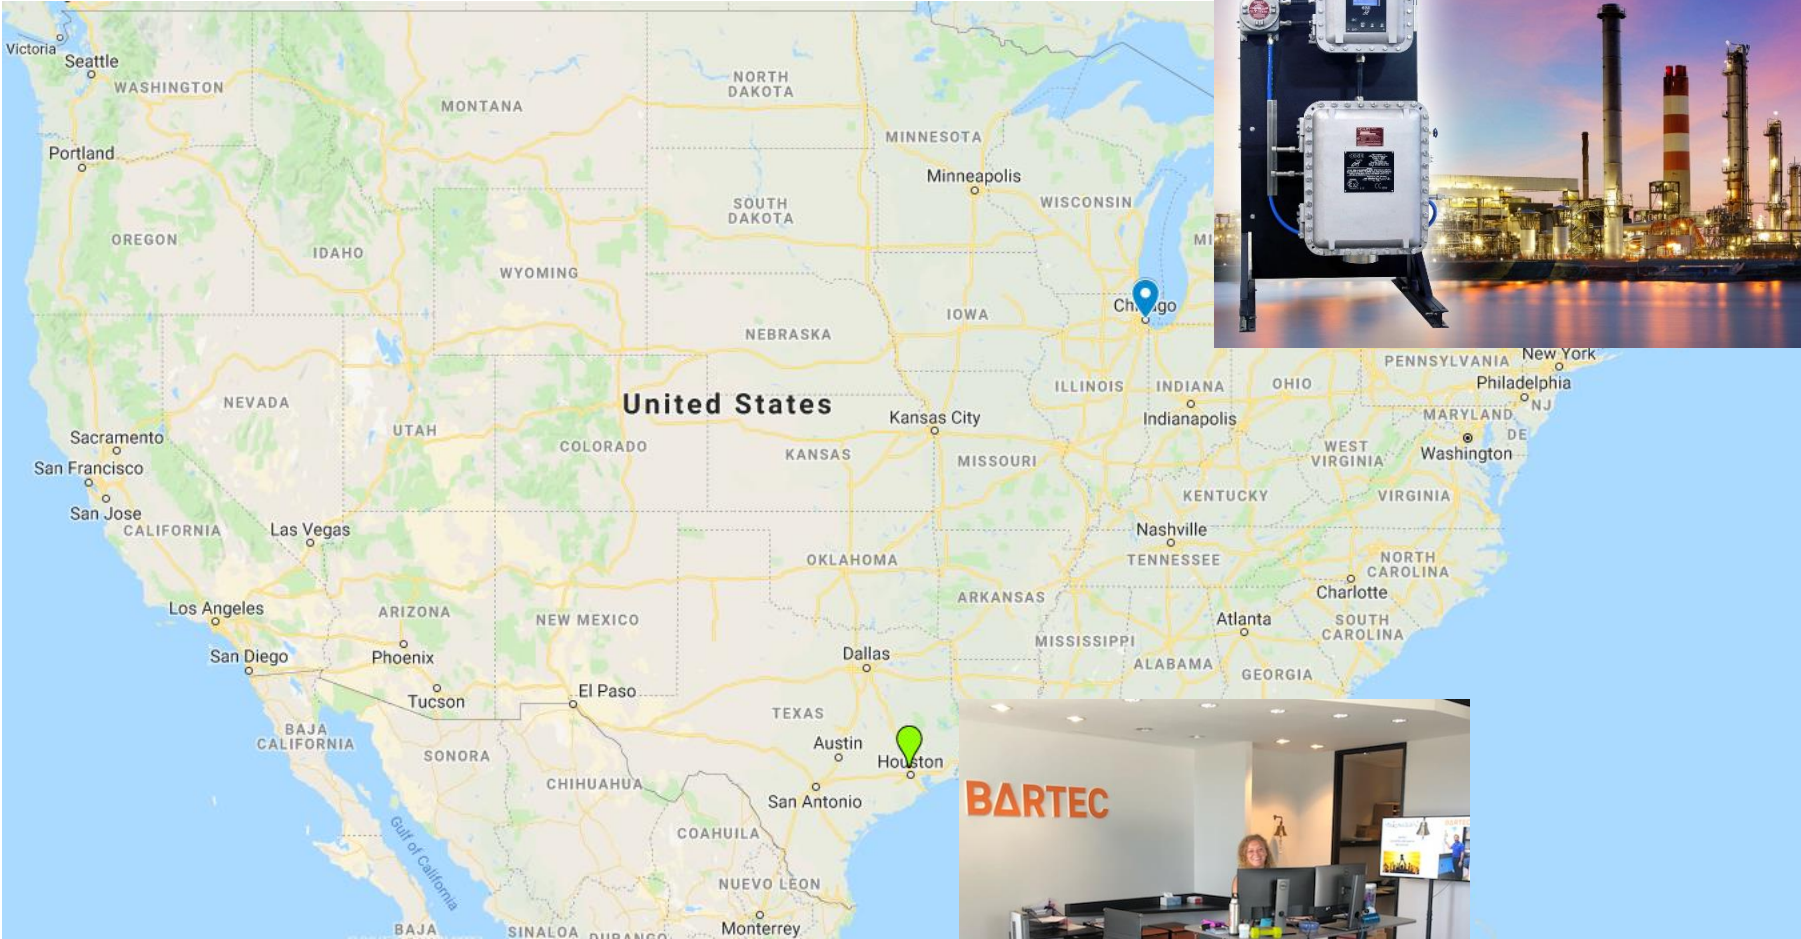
Victoria
Seattle
WASHINGTON
MONTANA
NORTH DAKOTA
MINNESOTA
Portland
Minneapolis
SOUTH DAKOTA
WISCONSIN
OREGON
IDAHO
WYOMING
MI
IOWA
Chicago
NEBRASKA
PENNSYLVANIA
New York
ILLINOIS
INDIANA
OHIO
Philadelphia
NEVADA
United States
Kansas City
Indianapolis
MARYLAND
NJ
UTAH
DE
Sacramento
COLORADO
KANSAS
MISSOURI
WEST VIRGINIA
Washington
San Francisco
KENTUCKY
VIRGINIA
San Jose
CALIFORNIA
Las Vegas
Nashville
OKLAHOMA
TENNESSEE
NORTH CAROLINA
Charlotte
Los Angeles
ARIZONA
ARKANSAS
NEW MEXICO
Atlanta
SOUTH CAROLINA
MISSISSIPPI
San Diego
Phoenix
Dallas
ALABAMA
GEORGIA
Tucson
El Paso
BAJA CALIFORNIA
TEXAS
SONORA
Austin
Houston
CHIHUAHUA
San Antonio
Gulf of California
COAHUILA
NUEVO LEON
BAJA
SINALOA
DURANGO
Monterrey
BARTEC